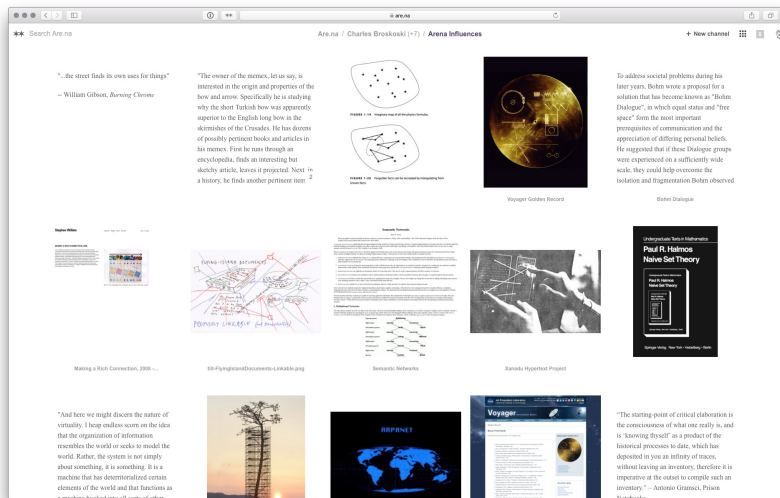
are.na

Search Are.na

Are.na / Charles Broskoski (+7) / Arena Influences

+ New channel

"...the street finds its own uses for things"

– William Gibson, Burning Chrome

"The owner of the memex, let us say, is interested in the origin and properties of the bow and arrow. Specifically he is studying why the short Turkish bow was apparently superior to the English long bow in the skirmishes of the Crusades. He has dozens of possibly pertinent books and articles in his memex. First he runs through an encyclopedia, finds an interesting but sketchy article, leaves it projected. Next, in a history, he finds another pertinent item

FIGURE 1.19 Imaginary map of all the physics formulas.

FIGURE 1.20 Forgotten facts can be recreated by interpolating from known facts.

Voyager Golden Record

To address societal problems during his later years, Bohm wrote a proposal for a solution that has become known as "Bohm Dialogue", in which equal status and "free space" form the most important prerequisites of communication and the appreciation of differing personal beliefs. He suggested that if these Dialogue groups were experienced on a sufficiently wide scale, they could help overcome the isolation and fragmentation Bohm observed

Bohm Dialogue

Making a Rich Connection, 2008 -...

FLYING-STANDARD DOCUMENTS

PROPERLY LINKABLE

04-FlyingInlandDocuments-Linkable.png

Semantic Networks

Semantic Networks

Xanadu Hypertext Project

Undergraduate Texts in Mathematics

Paul R. Halmos

Naive Set Theory

Springer-Verlag New York · Heidelberg · Berlin

"And here we might discern the nature of virtuality. I heap endless scorn on the idea that the organization of information resembles the world or seeks to model the world. Rather, the system is not simply about something, it is something. It is a machine that has deterritorialized certain elements of the world and that functions as a machine hooked into all sorts of other

ARPANET

Voyager

"The starting-point of critical elaboration is the consciousness of what one really is, and is 'knowing thyself' as a product of the historical processes to date, which has deposited in you an infinity of traces, without leaving an inventory, therefore it is imperative at the outset to compile such an inventory." – Antonio Gramsci, Prison Notebooks